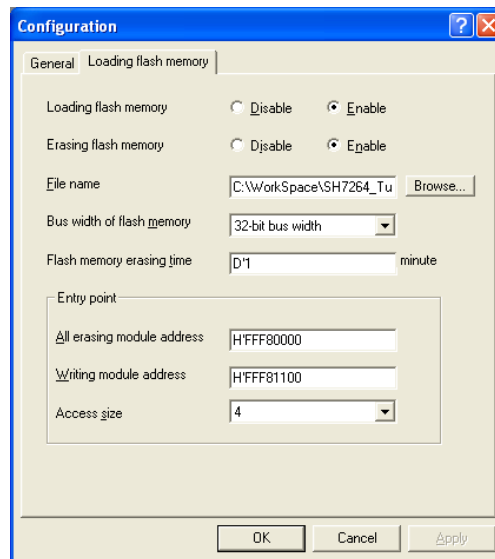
Configuration

General | Loading flash memory

Loading flash memory ○ Disable ● Enable

Erasing flash memory ○ Disable ● Enable

File name C:\WorkSpace\SH7264_Tu Browse...

Bus width of flash memory 32-bit bus width

Flash memory erasing time D'1 minute

Entry point

All erasing module address H'FFF80000

Writing module address H'FFF81100

Access size 4

OK Cancel Apply